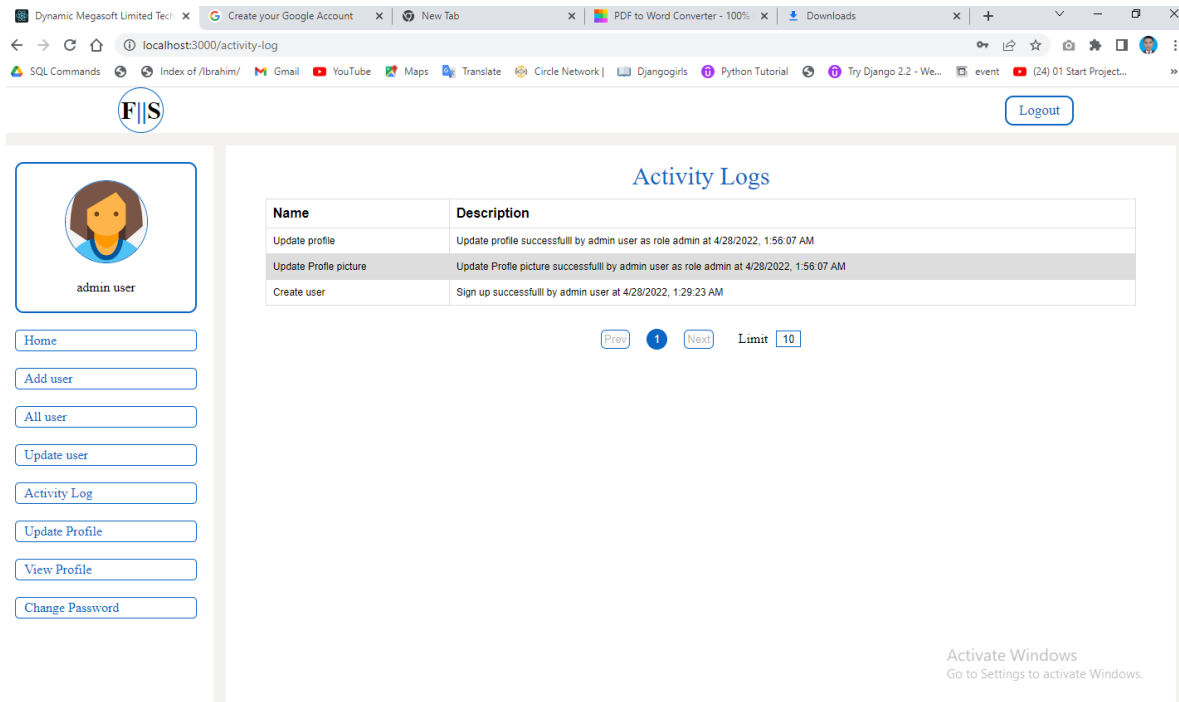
Dynamic Megasoft Limited Tech | Create your Google Account | New Tab | PDF to Word Converter - 100% | Downloads

localhost:3000/activity-log

SQL Commands | Index of /Ibrahim/ | Gmail | YouTube | Maps | Translate | Circle Network | | Djangogirls | Python Tutorial | Try Django 2.2 - We... | event | (24) 01 Start Project...

F||S

Logout

admin user

Home

Add user

All user

Update user

Activity Log

Update Profile

View Profile

Change Password

Activity Logs

| Name | Description |
|---|---|
| Update profile | Update profile successfull by admin user as role admin at 4/28/2022, 1:56:07 AM |
| Update Profle picture | Update Profle picture successfull by admin user as role admin at 4/28/2022, 1:56:07 AM |
| Create user | Sign up successfull by admin user at 4/28/2022, 1:29:23 AM |

Prev 1 Next Limit 10

Activate Windows
Go to Settings to activate Windows.